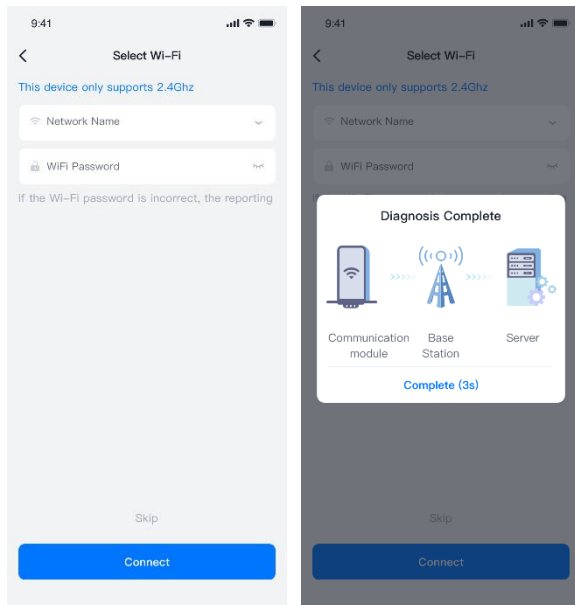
9:41

Select Wi-Fi

This device only supports 2.4Ghz

Network Name

WiFi Password

If the Wi-Fi password is incorrect, the reporting

Skip

Connect

9:41

Select Wi-Fi

This device only supports 2.4Ghz

Network Name

WiFi Password

Diagnosis Complete

Communication module

Base Station

Server

Complete (3s)

Skip

Connect